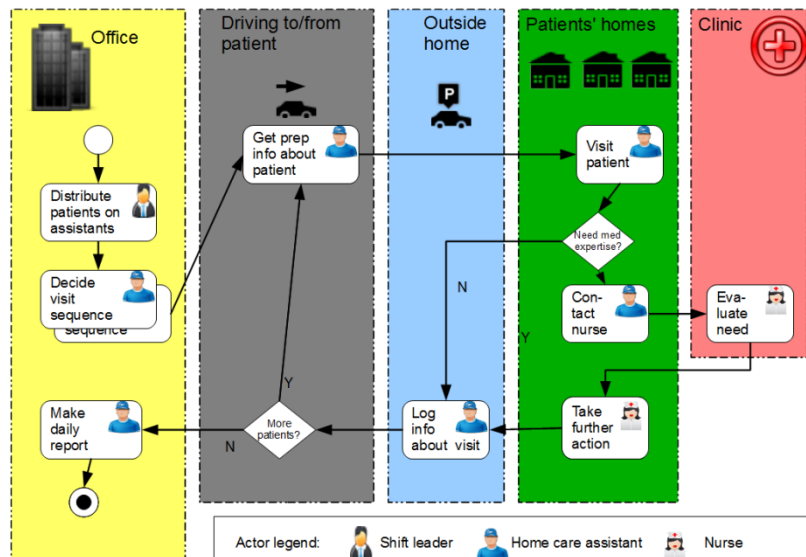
Office

Driving to/from patient

Outside home

Patients' homes

Clinic

P

Distribute patients on assistants

Decide visit sequence

sequence

Get prep info about patient

Visit patient

Need med expertise?

N

Y

Contact nurse

Evaluate need

Make daily report

More patients?

Y

N

Log info about visit

Take further action

Actor legend: Shift leader Home care assistant Nurse